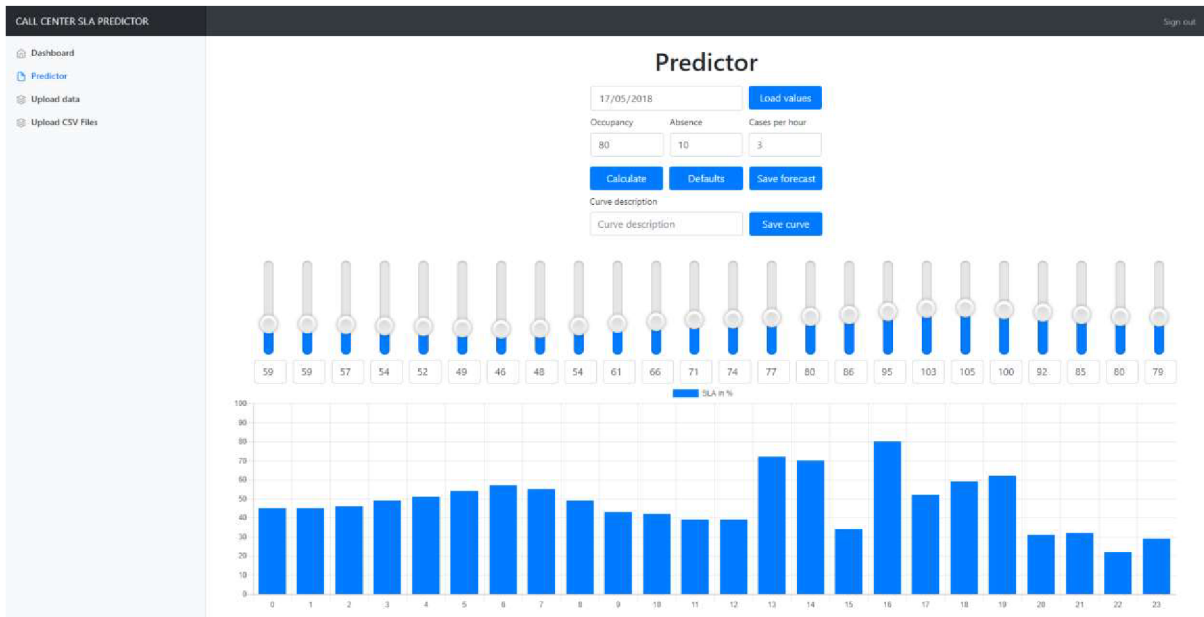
CALL CENTER SLA PREDICTOR

Sign out

Dashboard
Predictor
Upload data
Upload CSV Files

Predictor

17/05/2018
Load values

Occupancy
80
Absence
10
Cases per hour
3

Calculate
Defaults
Save forecast

Curve description
Curve description
Save curve

59 59 57 54 52 49 46 48 54 61 66 71 74 77 80 86 95 103 105 100 92 85 80 79

SLA in %

100
90
80
70
60
50
40
30
20
10
0

0 1 2 3 4 5 6 7 8 9 10 11 12 13 14 15 16 17 18 19 20 21 22 23